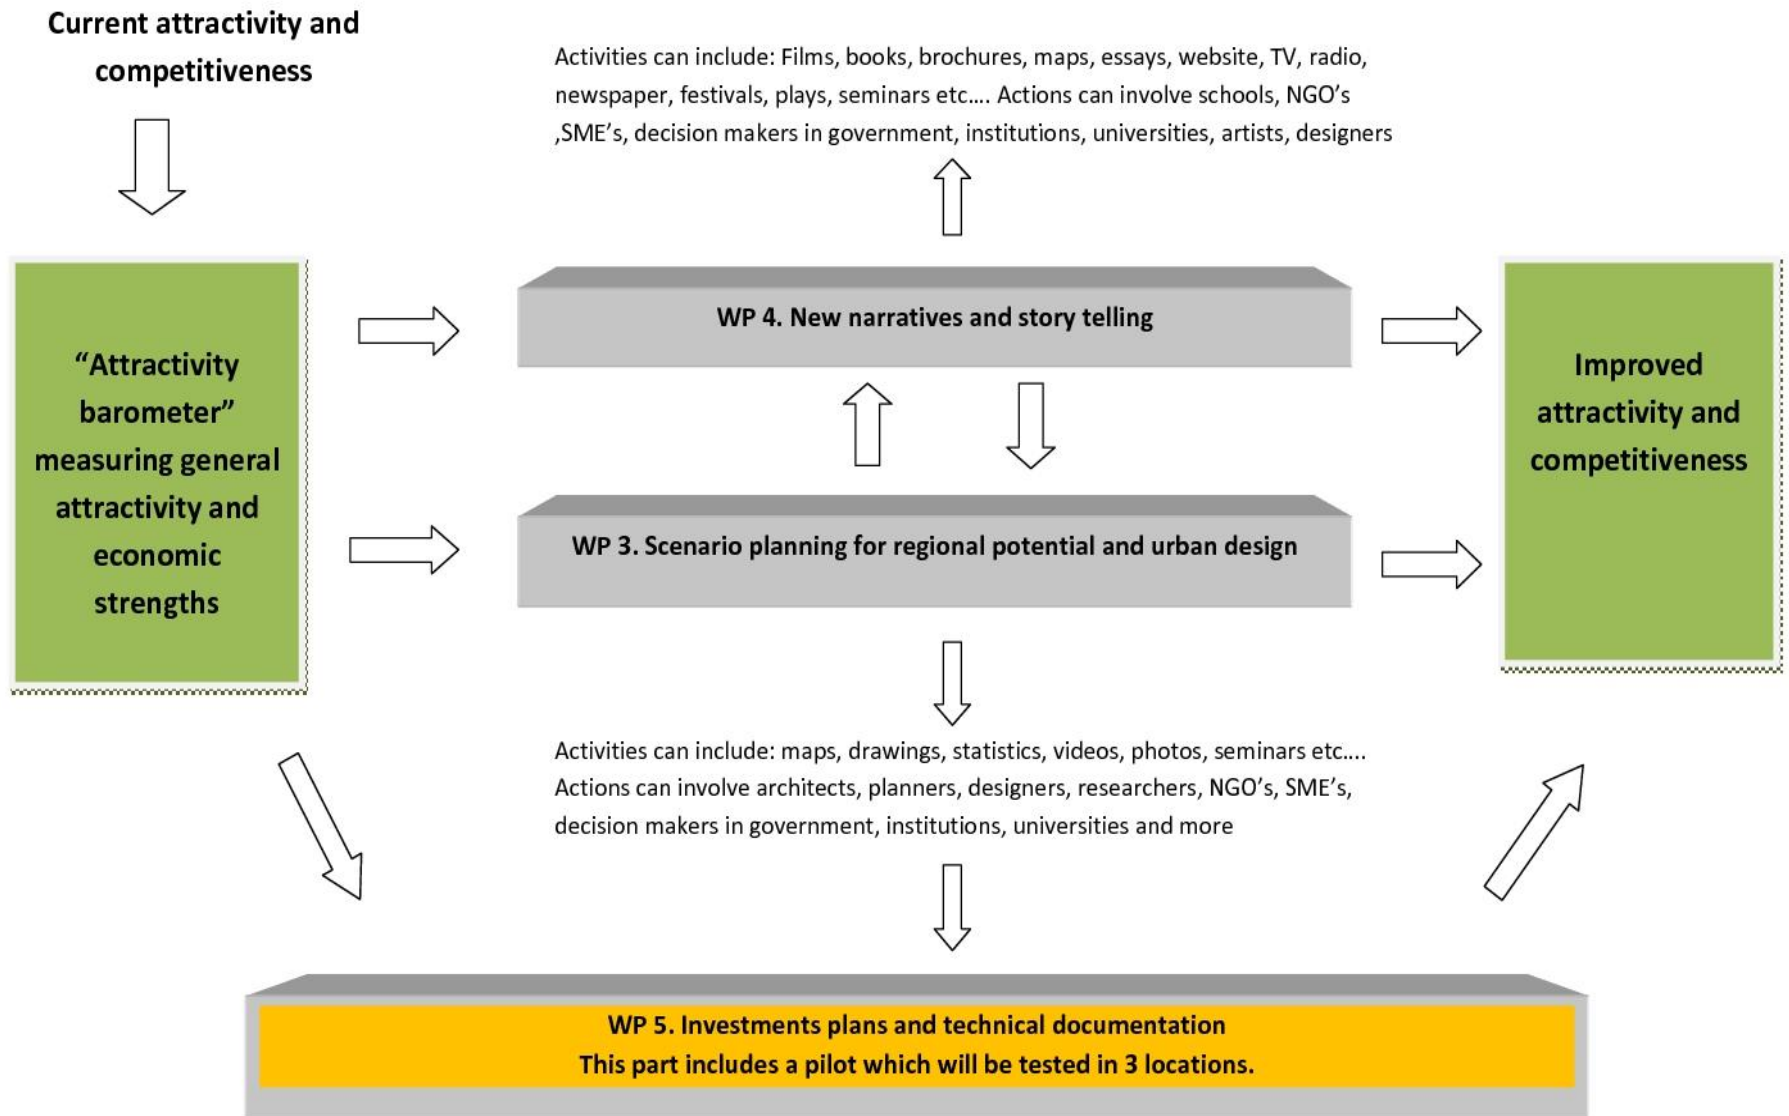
Current attractivity and competitiveness

Activities can include: Films, books, brochures, maps, essays, website, TV, radio, newspaper, festivals, plays, seminars etc…. Actions can involve schools, NGO's ,SME's, decision makers in government, institutions, universities, artists, designers

"Attractivity barometer" measuring general attractivity and economic strengths

WP 4. New narratives and story telling

WP 3. Scenario planning for regional potential and urban design

Improved attractivity and competitiveness

Activities can include: maps, drawings, statistics, videos, photos, seminars etc…. Actions can involve architects, planners, designers, researchers, NGO's, SME's, decision makers in government, institutions, universities and more

WP 5. Investments plans and technical documentation
This part includes a pilot which will be tested in 3 locations.